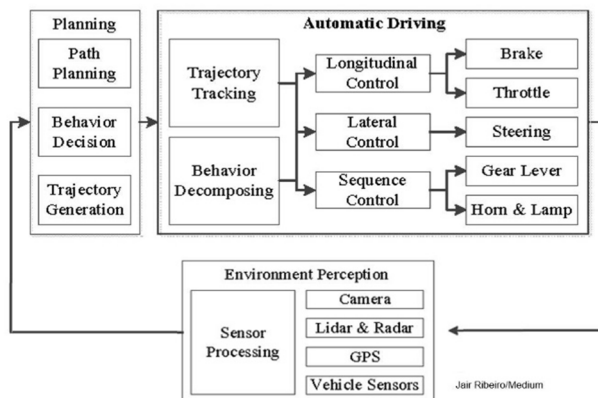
Planning

Path Planning

Behavior Decision

Trajectory Generation

Automatic Driving

Trajectory Tracking

Behavior Decomposing

Longitudinal Control

Lateral Control

Sequence Control

Brake

Throttle

Steering

Gear Lever

Horn & Lamp

Environment Perception

Sensor Processing

Camera

Lidar & Radar

GPS

Vehicle Sensors

Jair Ribeiro/Medium